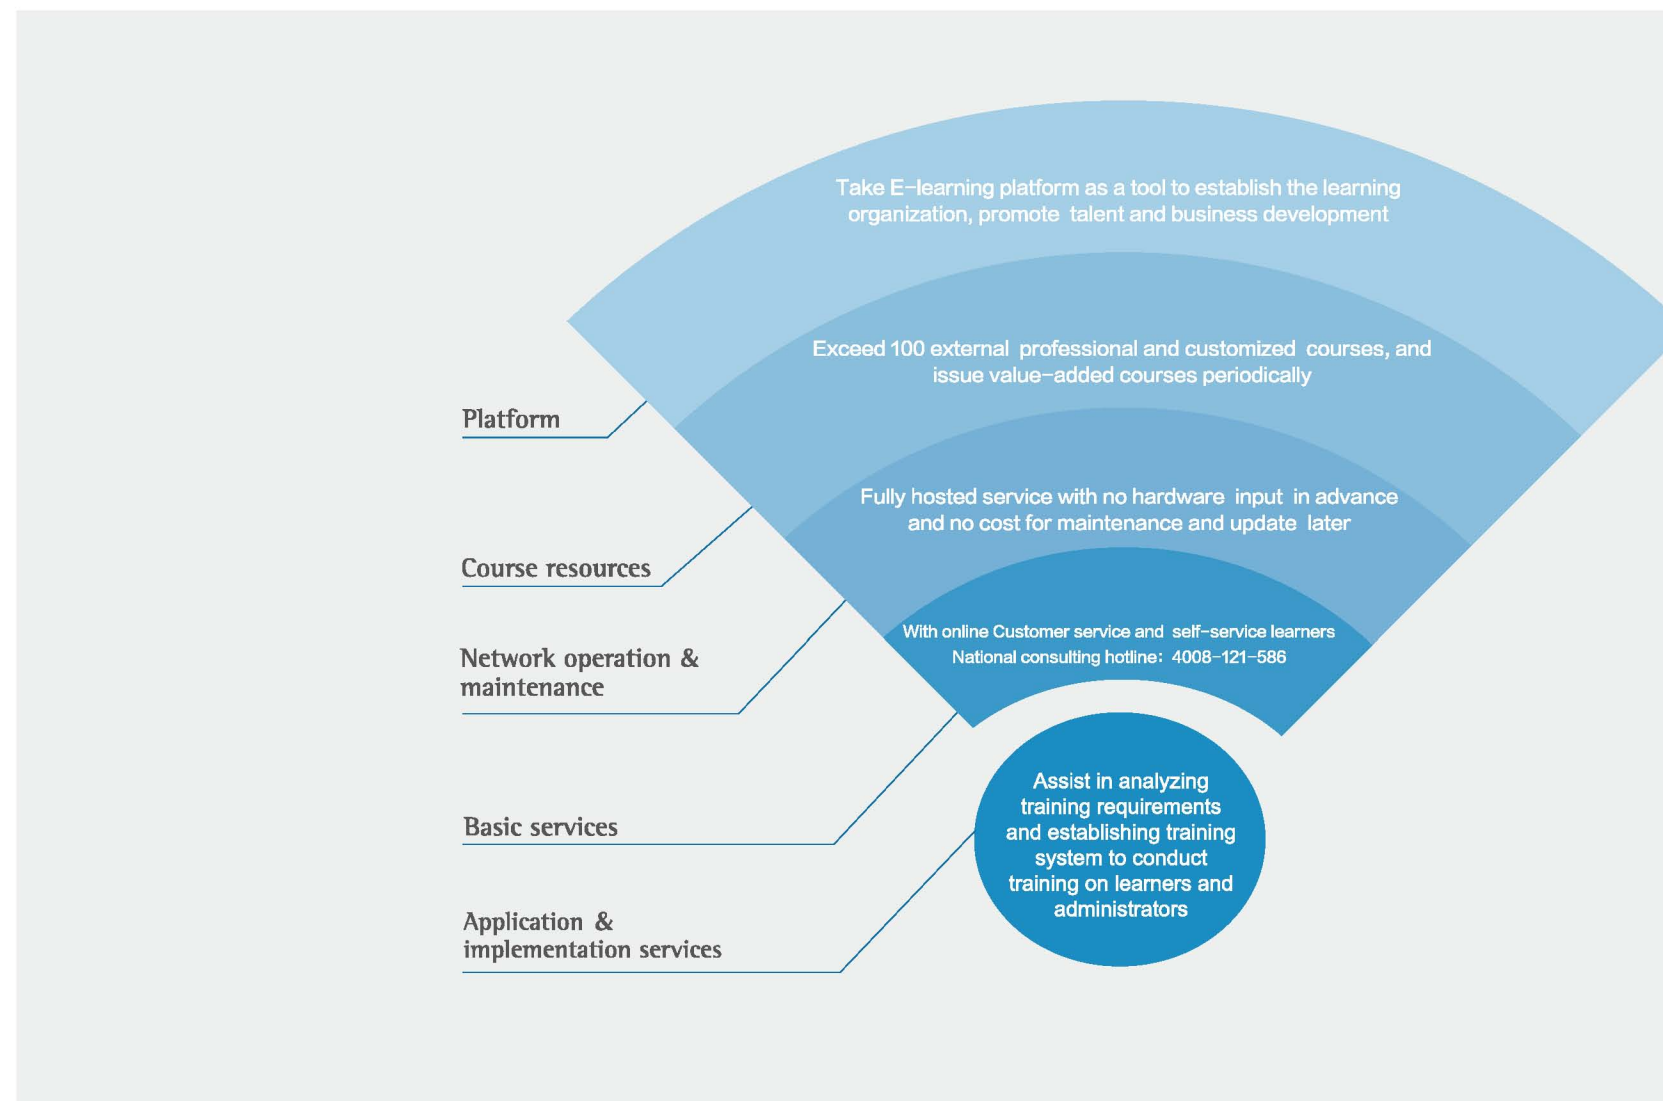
Take E-learning platform as a tool to establish the learning organization, promote talent and business development

Exceed 100 external professional and customized courses, and issue value-added courses periodically

Fully hosted service with no hardware input in advance and no cost for maintenance and update later

With online Customer service and self-service learners
National consulting hotline: 4008-121-586

Assist in analyzing training requirements and establishing training system to conduct training on learners and administrators

Platform

Course resources

Network operation & maintenance

Basic services

Application & implementation services